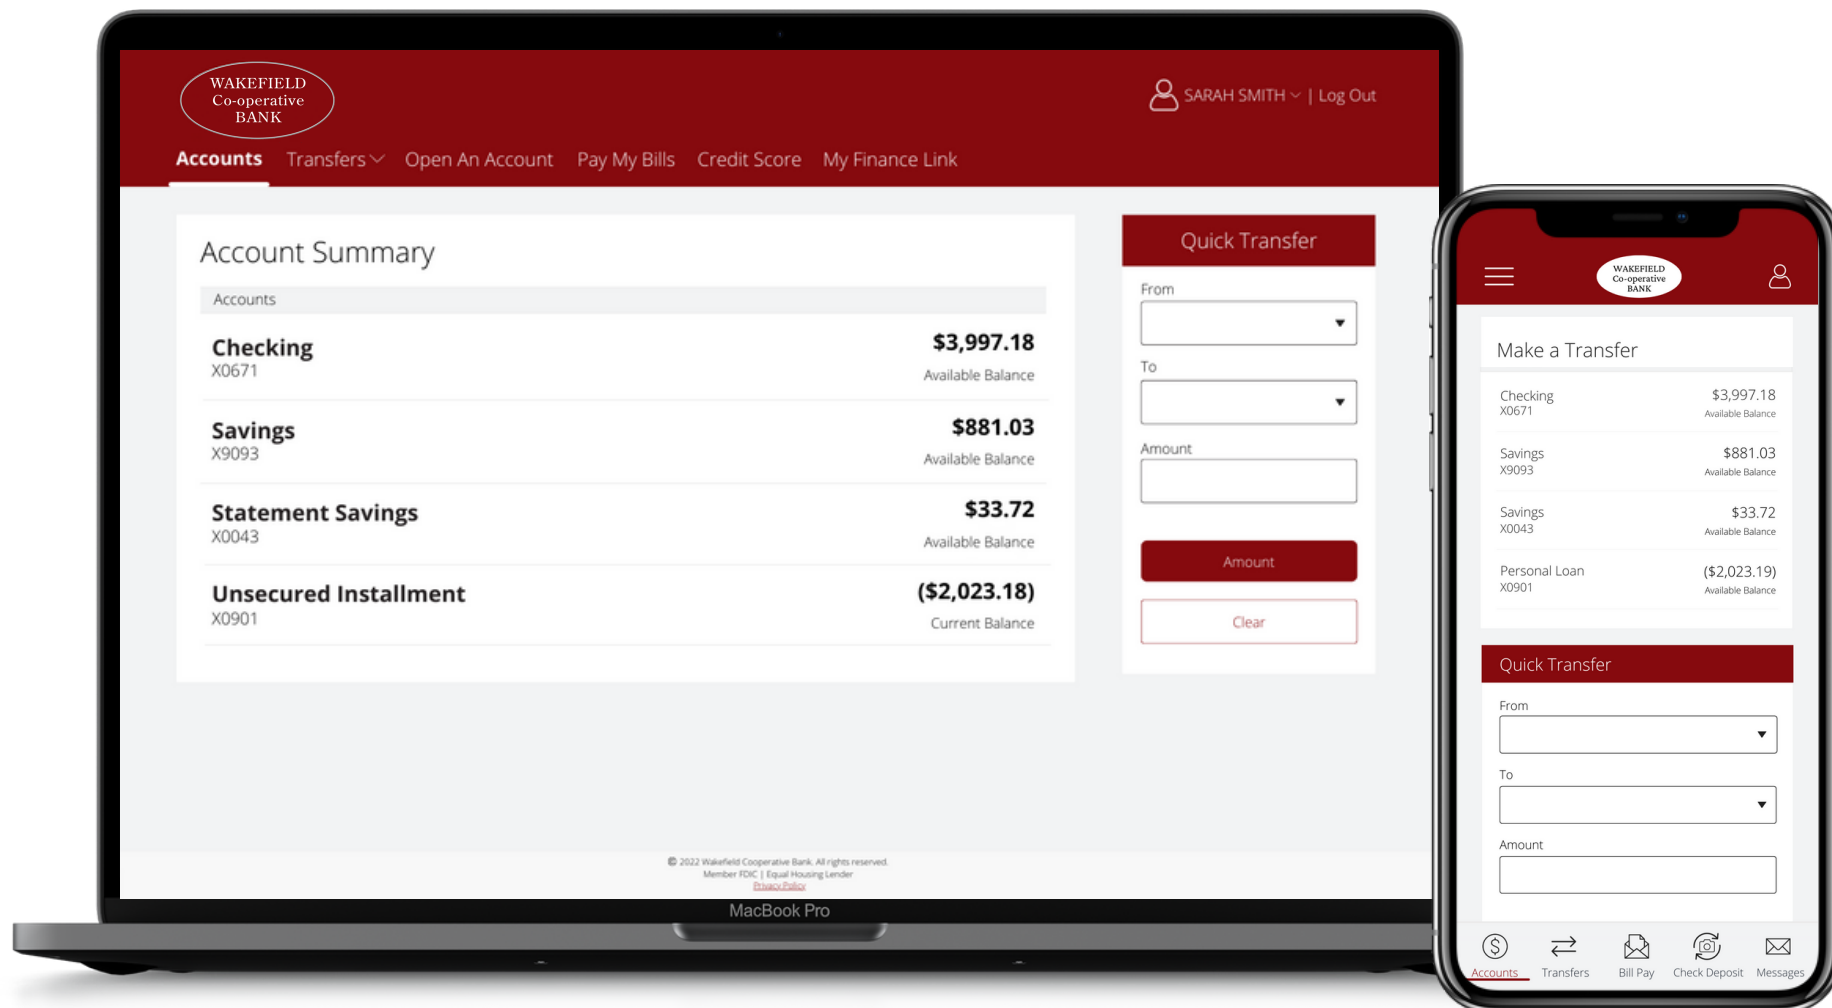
WAKEFIELD
Co-operative
BANK

SARAH SMITH | Log Out

Accounts Transfers Open An Account Pay My Bills Credit Score My Finance Link

Account Summary

Accounts

| | |
|---|---|
| Checking X0671 | \$3,997.18 Available Balance |
| Savings X9093 | \$881.03 Available Balance |
| Statement Savings X0043 | \$33.72 Available Balance |
| Unsecured Installment X0901 | (\$2,023.18) Current Balance |

Quick Transfer

From

To

Amount

Amount

Clear

© 2022 Wakefield Cooperative Bank. All rights reserved.
Member FDIC | Equal Housing Lender
Privacy Policy

MacBook Pro

WAKEFIELD
Co-operative
BANK

Make a Transfer

| | |
|---|---|
| Checking X0671 | \$3,997.18 Available Balance |
| Savings X9093 | \$881.03 Available Balance |
| Savings X0043 | \$33.72 Available Balance |
| Personal Loan X0901 | (\$2,023.19) Available Balance |

Quick Transfer

From

To

Amount

Accounts Transfers Bill Pay Check Deposit Messages